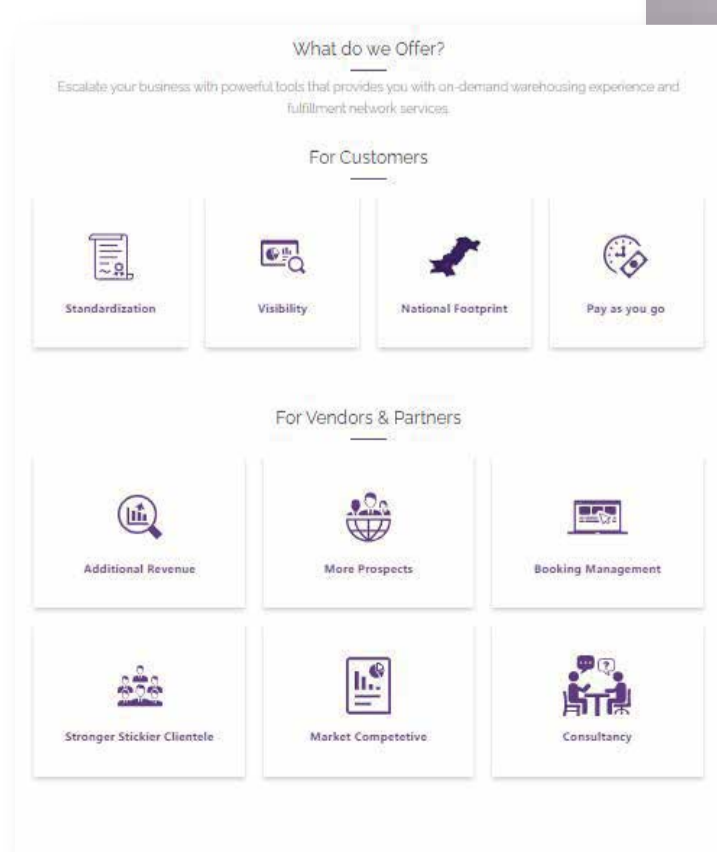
What do we Offer?

Escalate your business with powerful tools that provides you with on-demand warehousing experience and fulfillment network services.

For Customers

Standardization

Visibility

National Footprint

Pay as you go

For Vendors & Partners

Additional Revenue

More Prospects

Booking Management

Stronger Stickier Clientele

Market Competetive

Consultancy